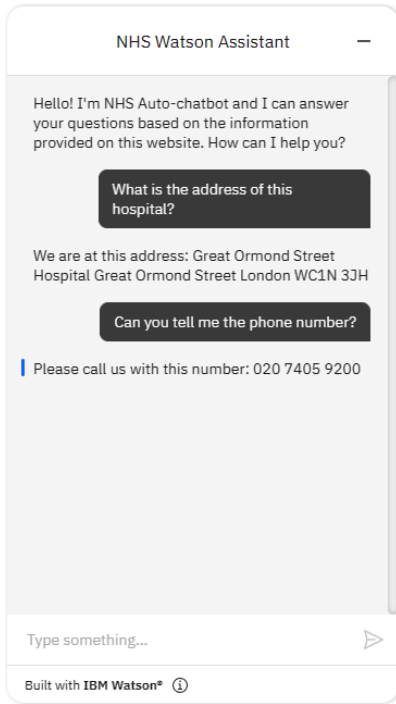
NHS Watson Assistant

Hello! I'm NHS Auto-chatbot and I can answer your questions based on the information provided on this website. How can I help you?

What is the address of this hospital?

We are at this address: Great Ormond Street Hospital Great Ormond Street London WC1N 3JH

Can you tell me the phone number?

Please call us with this number: 020 7405 9200

Type something...

Built with IBM Watson®